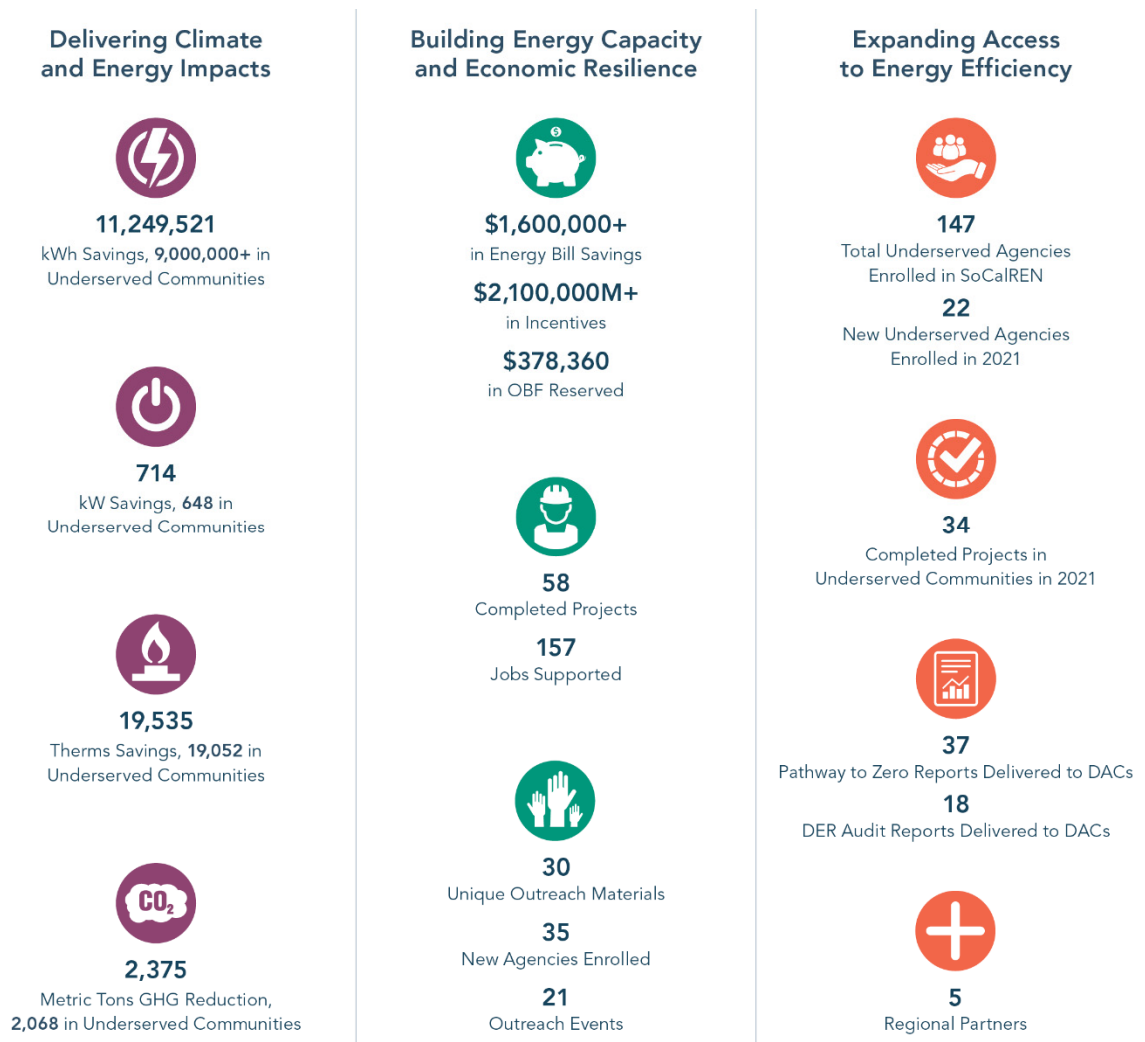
Delivering Climate and Energy Impacts

11,249,521
kWh Savings, 9,000,000+ in Underserved Communities

714
kW Savings, 648 in Underserved Communities

19,535
Therms Savings, 19,052 in Underserved Communities

$CO_2$

2,375
Metric Tons GHG Reduction, 2,068 in Underserved Communities

Building Energy Capacity and Economic Resilience

$

$1,600,000+
in Energy Bill Savings

$2,100,000M+
in Incentives

$378,360
in OBF Reserved

58
Completed Projects

157
Jobs Supported

30
Unique Outreach Materials

35
New Agencies Enrolled

21
Outreach Events

Expanding Access to Energy Efficiency

147
Total Underserved Agencies Enrolled in SoCalREN

22
New Underserved Agencies Enrolled in 2021

34
Completed Projects in Underserved Communities in 2021

37
Pathway to Zero Reports Delivered to DACs

18
DER Audit Reports Delivered to DACs

5
Regional Partners